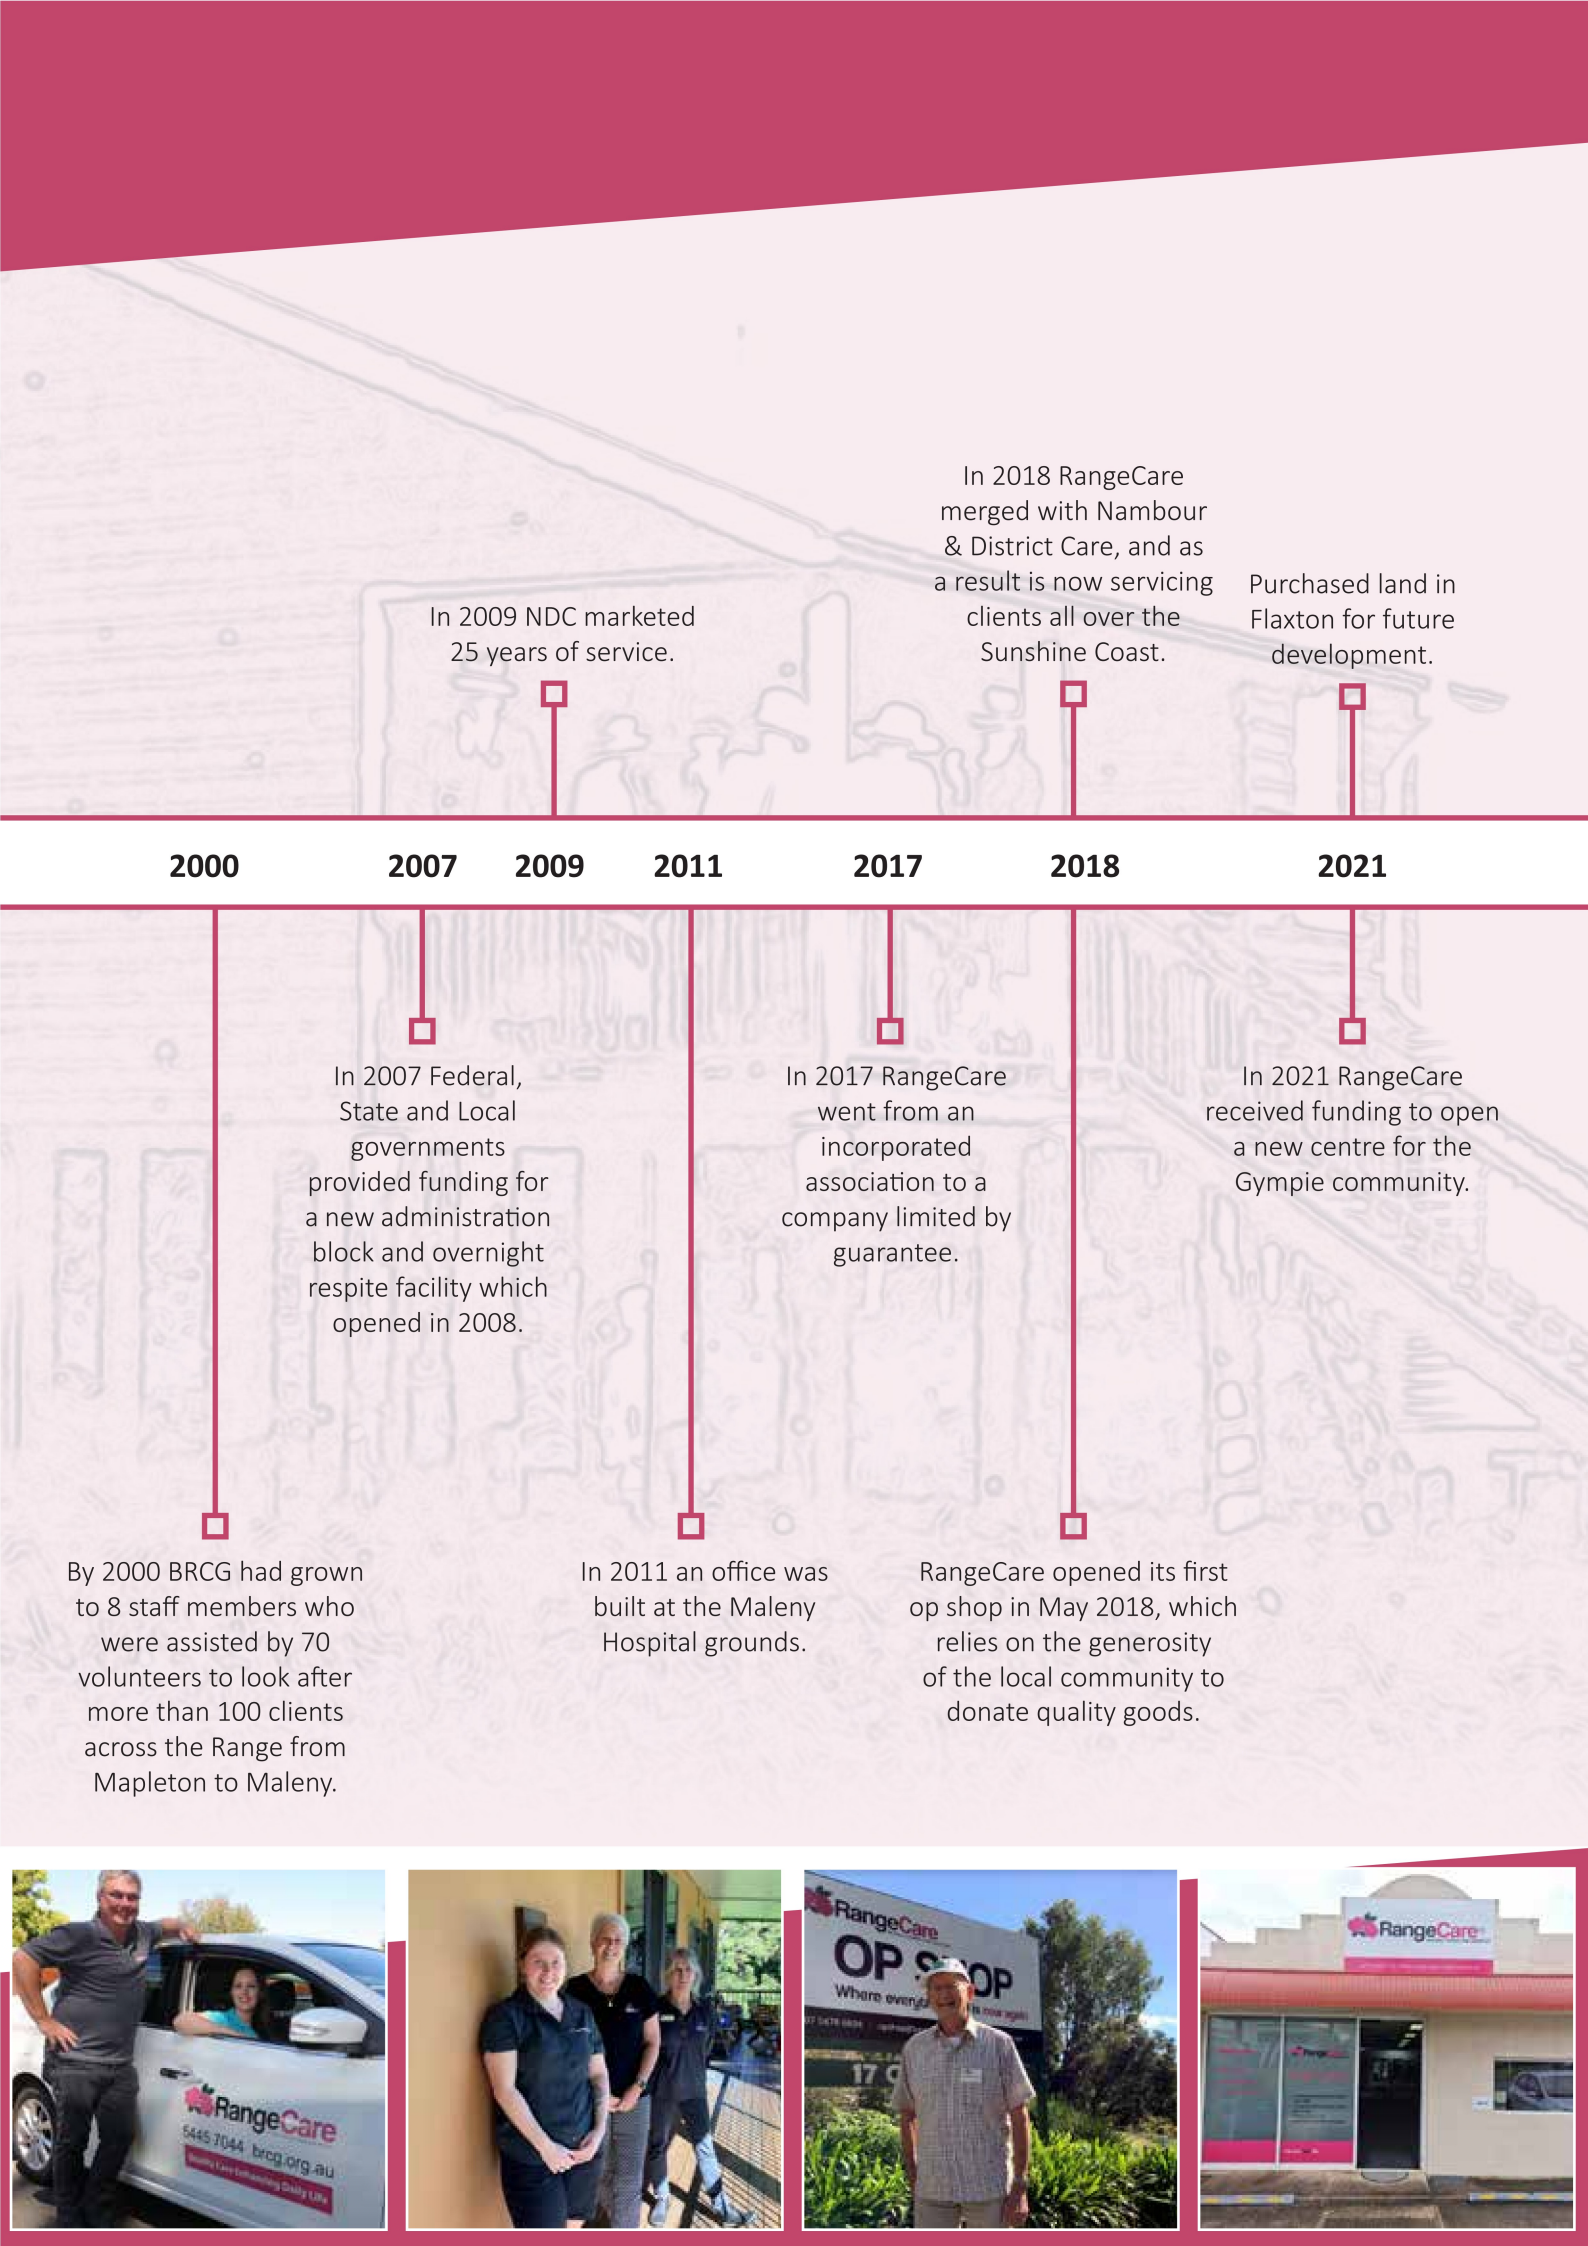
In 2009 NDC marketed 25 years of service.

In 2018 RangeCare merged with Nambour & District Care, and as a result is now servicing clients all over the Sunshine Coast.

Purchased land in Flaxton for future development.

2000 2007 2009 2011 2017 2018 2021

In 2007 Federal, State and Local governments provided funding for a new administration block and overnight respite facility which opened in 2008.

In 2017 RangeCare went from an incorporated association to a company limited by guarantee.

In 2021 RangeCare received funding to open a new centre for the Gympie community.

By 2000 BRCG had grown to 8 staff members who were assisted by 70 volunteers to look after more than 100 clients across the Range from Mapleton to Maleny.

In 2011 an office was built at the Maleny Hospital grounds.

RangeCare opened its first op shop in May 2018, which relies on the generosity of the local community to donate quality goods.

RangeCare
5445 7044 brcg.org.au

RangeCare
OP S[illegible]OP
Where every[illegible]

RangeCare